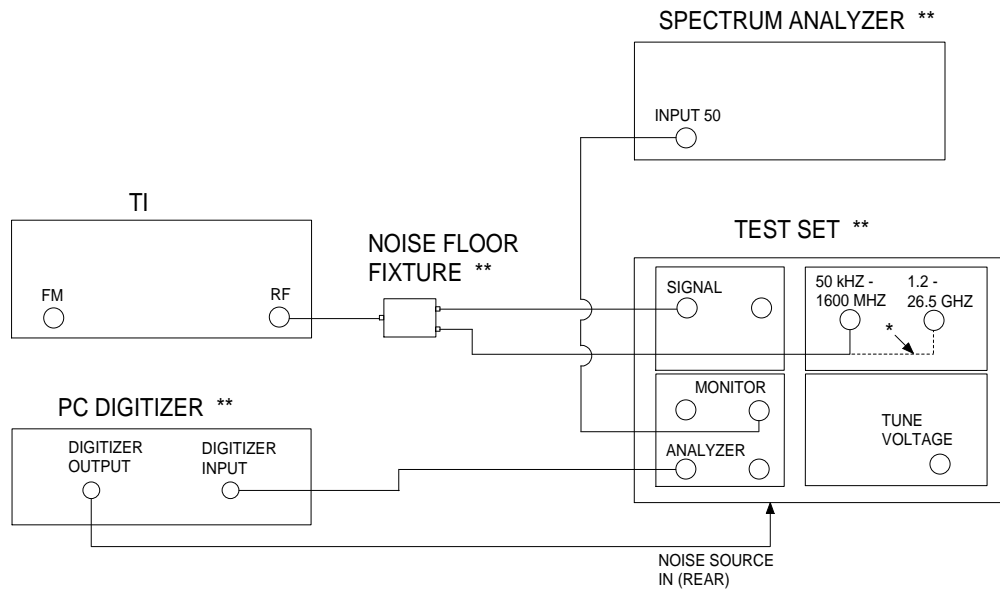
SPECTRUM ANALYZER **

INPUT 50

TI

FM

RF

NOISE FLOOR FIXTURE **

TEST SET **

SIGNAL

50 kHZ - 1600 MHZ

1.2 - 26.5 GHZ

*

MONITOR

ANALYZER

TUNE VOLTAGE

PC DIGITIZER **

DIGITIZER OUTPUT

DIGITIZER INPUT

NOISE SOURCE IN (REAR)